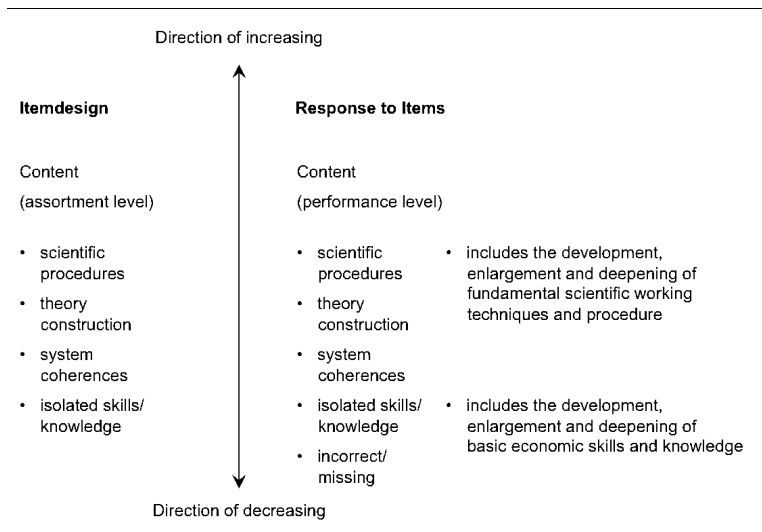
Direction of increasing

Itemdesign

Content

(assortment level)

- scientific procedures
- theory construction
- system coherences
- isolated skills/ knowledge

Response to Items

Content

(performance level)

- scientific procedures
- theory construction
- system coherences
- isolated skills/ knowledge
- incorrect/ missing

- includes the development, enlargement and deepening of fundamental scientific working techniques and procedure

- includes the development, enlargement and deepening of basic economic skills and knowledge

Direction of decreasing